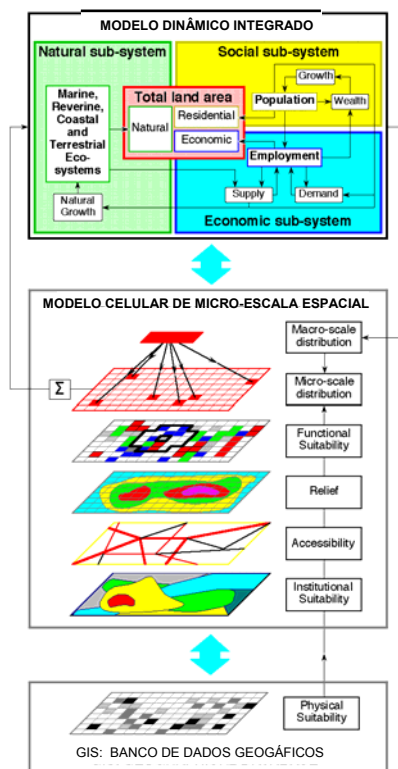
MODELO DINÂMICO INTEGRADO

Natural sub-system

Social sub-system

Marine, Reverine, Coastal and Terrestrial Eco-systems

Total land area

Natural

Residential

Economic

Growth

Population

Wealth

Employment

Natural Growth

Supply

Demand

Economic sub-system

MODELO CELULAR DE MICRO-ESCALA ESPACIAL

Macro-scale distribution

Σ

Micro-scale distribution

Functional Suitability

Relief

Accessibility

Institutional Suitability

Physical Suitability

GIS: BANCO DE DADOS GEOGÁFICOS

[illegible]